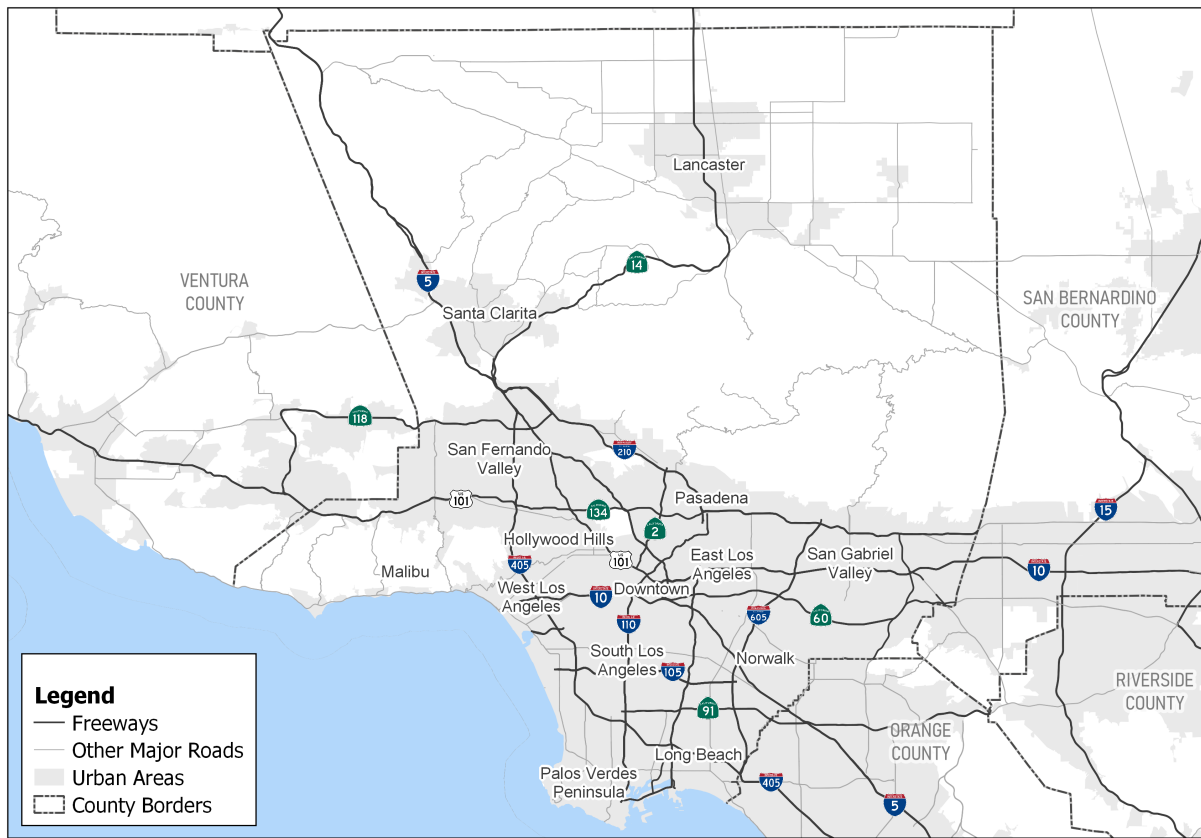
Lancaster

VENTURA COUNTY

5

14

SAN BERNARDINO COUNTY

Santa Clarita

118

San Fernando Valley

210

101

Pasadena

134

15

2

Hollywood Hills

101

East Los Angeles

San Gabriel Valley

405

Malibu

10

West Los Angeles

10

Downtown

605

60

110

South Los Angeles

Norwalk

105

RIVERSIDE COUNTY

91

ORANGE COUNTY

Long Beach

Palos Verdes Peninsula

405

5

Legend
Freeways
Other Major Roads
Urban Areas
County Borders